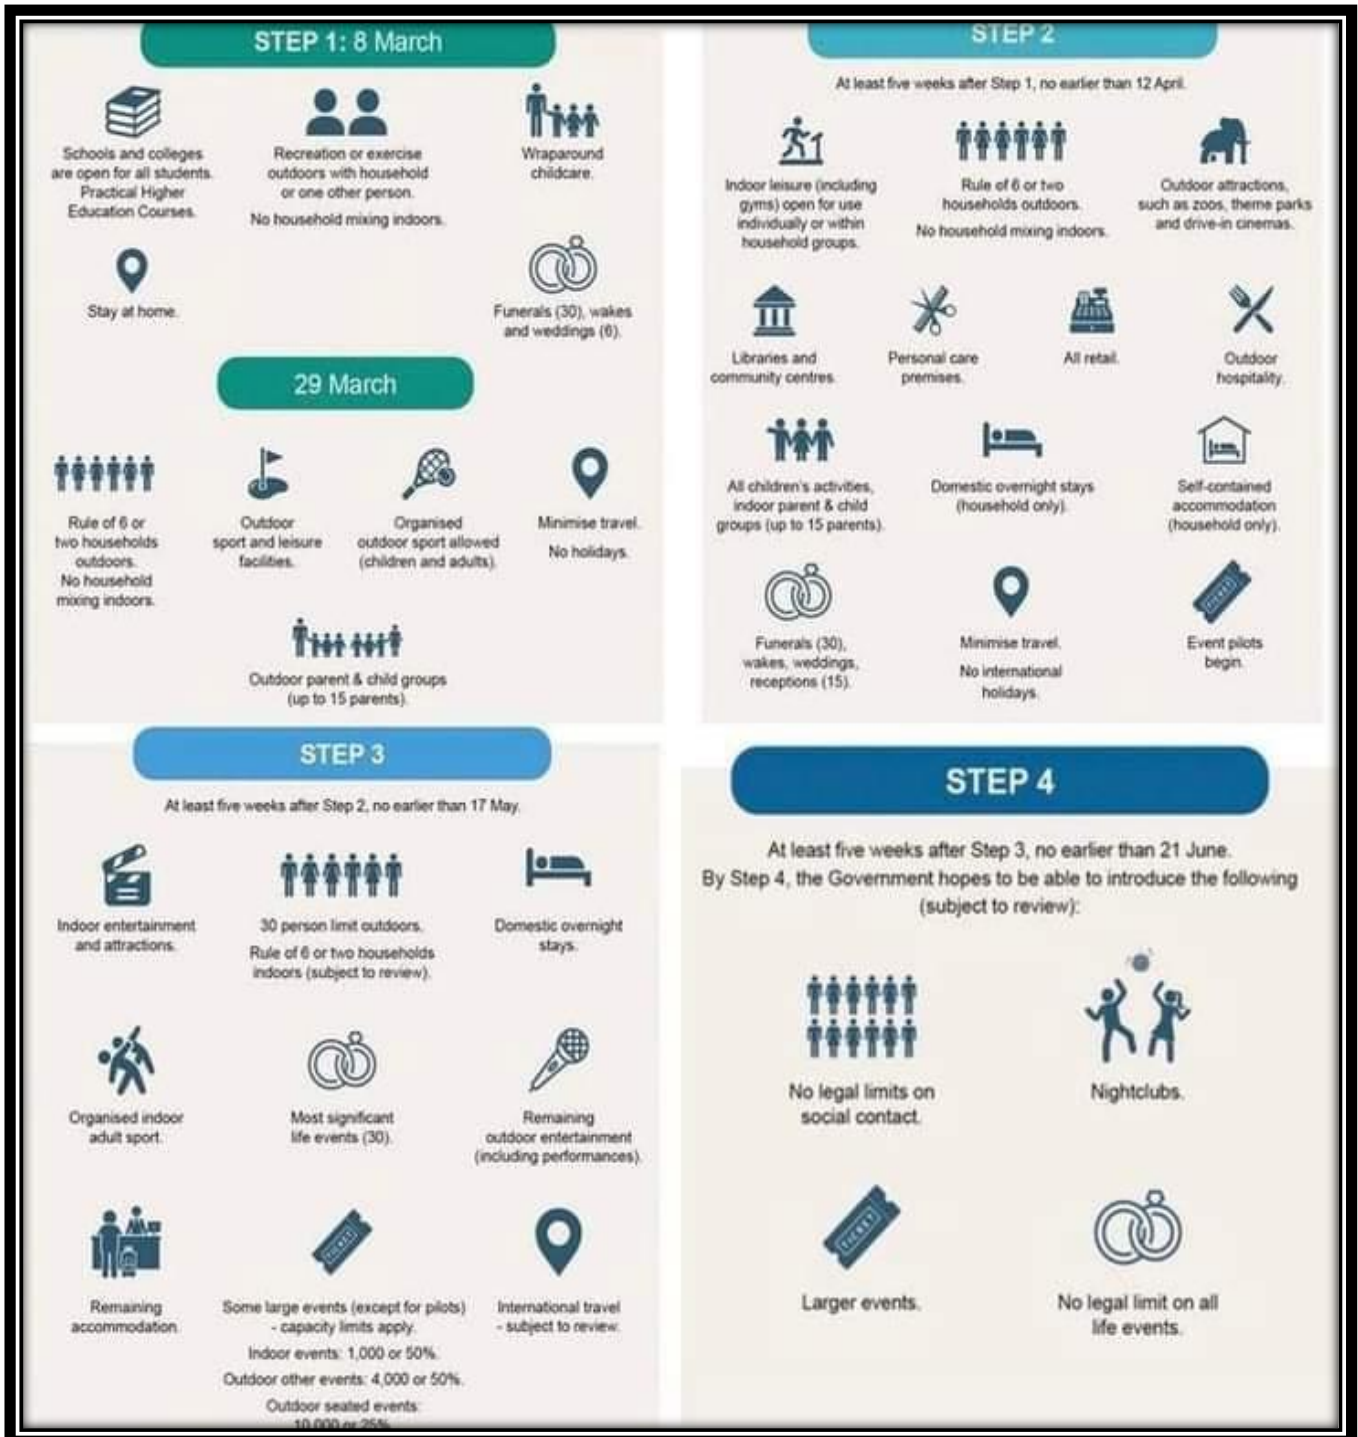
STEP 1: 8 March

Schools and colleges are open for all students. Practical Higher Education Courses.

Recreation or exercise outdoors with household or one other person.

No household mixing indoors.

Wraparound childcare.

Stay at home.

Funerals (30), wakes and weddings (6).

29 March

Rule of 6 or two households outdoors. No household mixing indoors.

Outdoor sport and leisure facilities.

Organised outdoor sport allowed (children and adults).

Minimise travel.

No holidays.

Outdoor parent & child groups (up to 15 parents).

STEP 2

At least five weeks after Step 1, no earlier than 12 April.

Indoor leisure (including gyms) open for use individually or within household groups.

Rule of 6 or two households outdoors.

No household mixing indoors.

Outdoor attractions, such as zoos, theme parks and drive-in cinemas.

Libraries and community centres.

Personal care premises.

All retail.

Outdoor hospitality.

All children's activities, indoor parent & child groups (up to 15 parents).

Domestic overnight stays (household only).

Self-contained accommodation (household only).

Funerals (30), wakes, weddings, receptions (15).

Minimise travel.

No international holidays.

Event pilots begin.

STEP 3

At least five weeks after Step 2, no earlier than 17 May.

Indoor entertainment and attractions.

30 person limit outdoors.

Rule of 6 or two households indoors (subject to review).

Domestic overnight stays.

Organised indoor adult sport.

Most significant life events (30).

Remaining outdoor entertainment (including performances).

Remaining accommodation.

Some large events (except for pilots) - capacity limits apply.

Indoor events: 1,000 or 50%.

Outdoor other events: 4,000 or 50%.

Outdoor seated events: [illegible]

International travel - subject to review.

STEP 4

At least five weeks after Step 3, no earlier than 21 June.
By Step 4, the Government hopes to be able to introduce the following (subject to review):

No legal limits on social contact.

Nightclubs.

Larger events.

No legal limit on all life events.